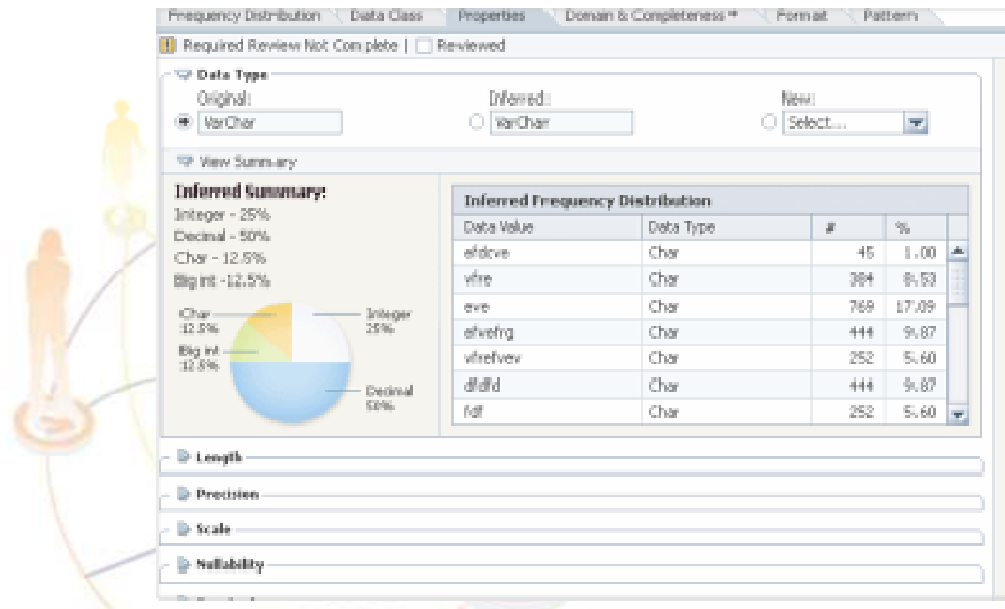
Frequency Distribution | Data Class | Properties | Domain & Completeness * | Format | Pattern

Required Review Not Complete | Reviewed

Data Type

Original: VarChar

Inferred: VarChar

New: Select...

View Summary

Inferred Summary:
Integer - 25%
Decimal - 50%
Char - 12.5%
Big int - 12.5%

Char 12.5%
Big int 12.5%
Integer 25%
Decimal 50%

Inferred Frequency Distribution

| Data Value | Data Type | # | % |
|---|---|---|---|
| efdcve | Char | 45 | 1.00 |
| vfre | Char | 384 | 8.53 |
| eve | Char | 769 | 17.09 |
| efvefrg | Char | 444 | 9.87 |
| vfrefvev | Char | 252 | 5.60 |
| dfdfd | Char | 444 | 9.87 |
| fdf | Char | 252 | 5.60 |

Length

Precision

Scale

Nullability